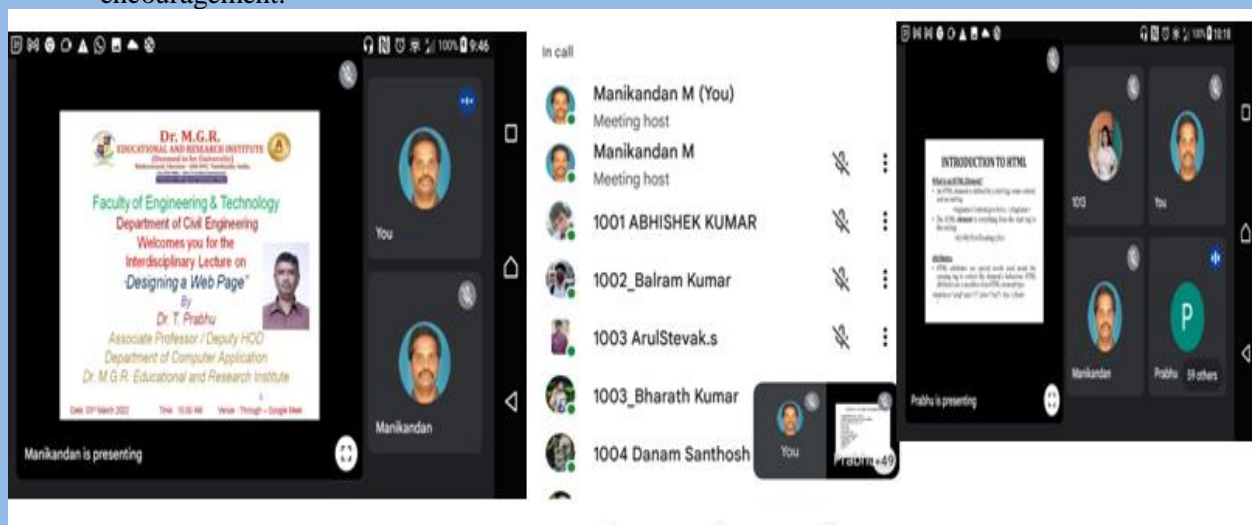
encouragement.

100% 9:46

Dr. M.G.R.
EDUCATIONAL AND RESEARCH INSTITUTE
(Deemed to be University)

Faculty of Engineering & Technology
Department of Civil Engineering
Welcomes you for the
Interdisciplinary Lecture on
"Designing a Web Page"
By
Dr. T. Prabhu
Associate Professor / Deputy HOD
Department of Computer Application
Dr. M.G.R. Educational and Research Institute

Date: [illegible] March 2022 Time: 10:00 AM Venue: Through – Google Meet

You

Manikandan

Manikandan is presenting

In call

Manikandan M (You)
Meeting host

Manikandan M
Meeting host

1001 ABHISHEK KUMAR

1002_Balram Kumar

1003 ArulStevak.s

1003_Bharath Kumar

1004 Danam Santhosh

You

Prabhu +49

100% 10:18

INTRODUCTION TO HTML

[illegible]

1013

You

Manikandan

P

Prabhu

59 others

Prabhu is presenting